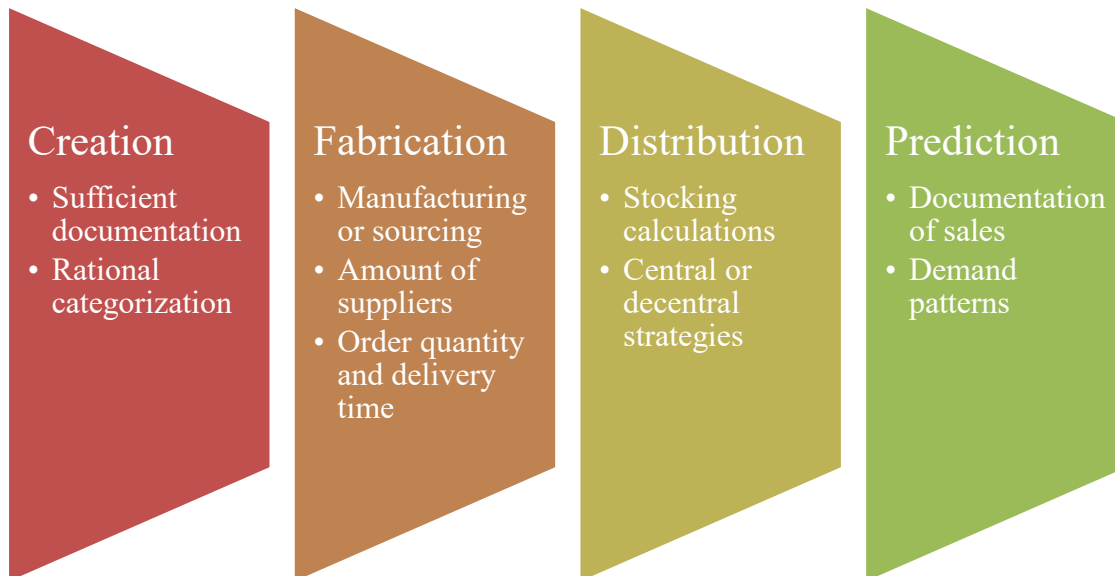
Creation

- Sufficient documentation
- Rational categorization

Fabrication

- Manufacturing or sourcing
- Amount of suppliers
- Order quantity and delivery time

Distribution

- Stocking calculations
- Central or decentral strategies

Prediction

- Documentation of sales
- Demand patterns